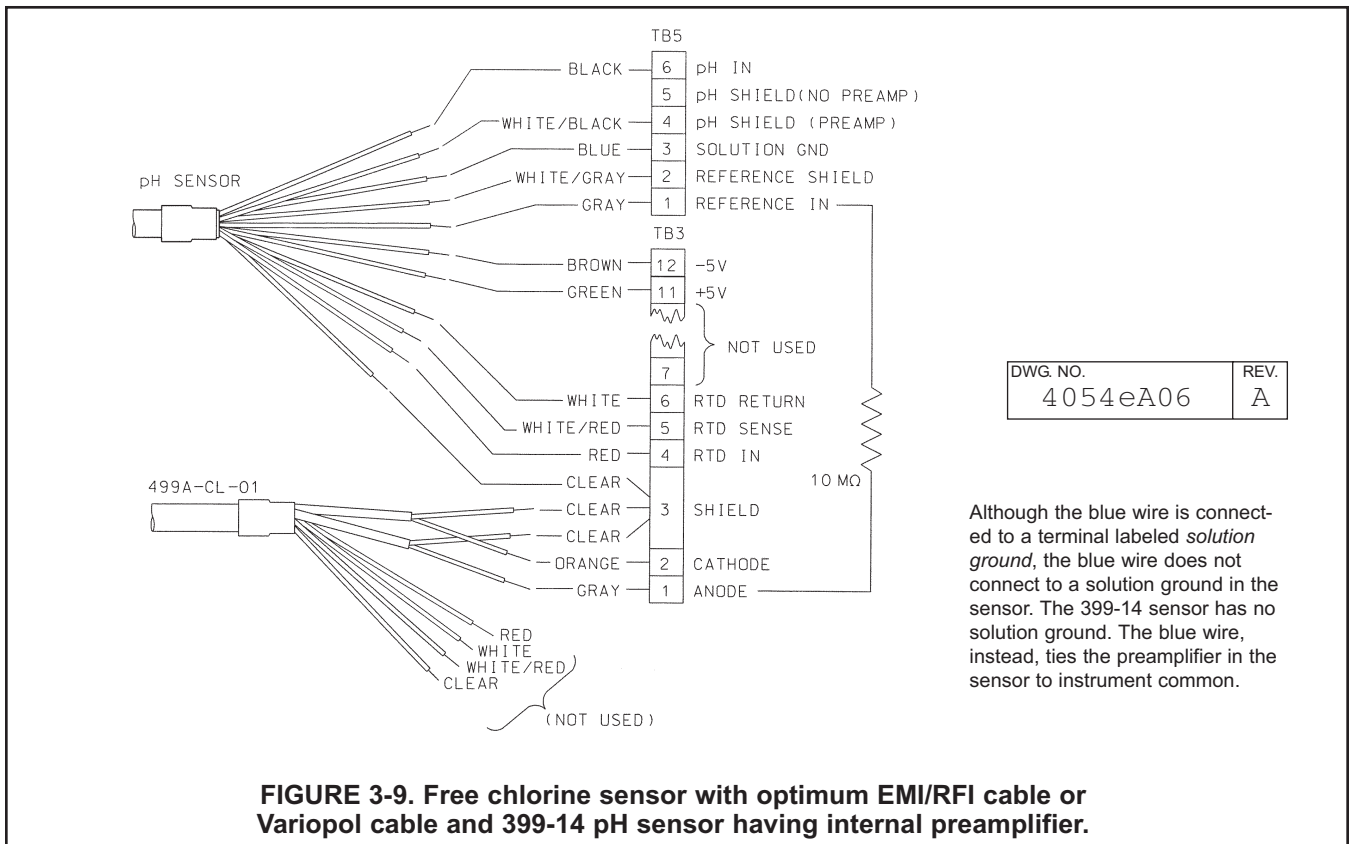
TB5

BLACK 6 pH IN
5 pH SHIELD(NO PREAMP)
WHITE/BLACK 4 pH SHIELD (PREAMP)
BLUE 3 SOLUTION GND
pH SENSOR
WHITE/GRAY 2 REFERENCE SHIELD
GRAY 1 REFERENCE IN

TB3

BROWN 12 -5V
GREEN 11 +5V
NOT USED
7
WHITE 6 RTD RETURN
WHITE/RED 5 RTD SENSE
RED 4 RTD IN
10 MΩ
499A-CL-01
CLEAR
CLEAR 3 SHIELD
CLEAR
ORANGE 2 CATHODE
GRAY 1 ANODE

RED
WHITE
WHITE/RED
CLEAR
(NOT USED)

| DWG. NO. | REV. |
|---|---|
| 4054eA06 | A |

Although the blue wire is connected to a terminal labeled *solution ground*, the blue wire does not connect to a solution ground in the sensor. The 399-14 sensor has no solution ground. The blue wire, instead, ties the preamplifier in the sensor to instrument common.

**FIGURE 3-9. Free chlorine sensor with optimum EMI/RFI cable or Variopol cable and 399-14 pH sensor having internal preamplifier.**